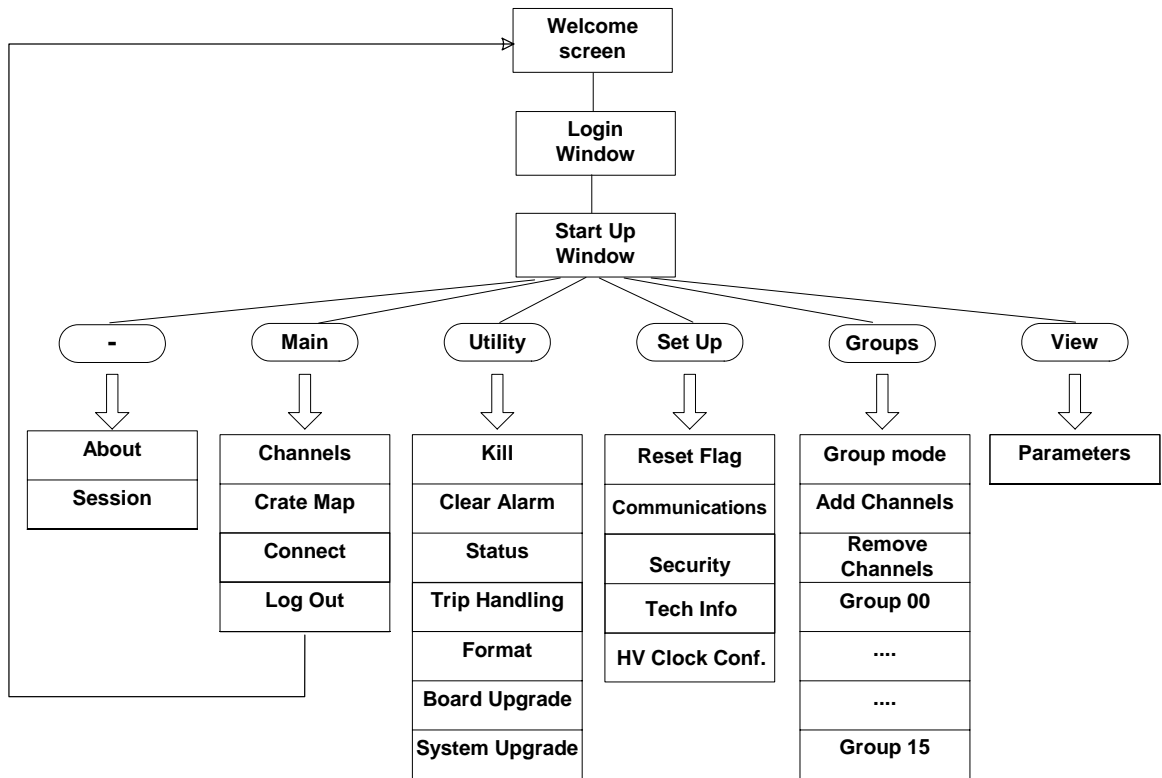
Welcome screen

Login Window

Start Up Window

-

About
Session

Main

Channels
Crate Map
Connect
Log Out

Utility

Kill
Clear Alarm
Status
Trip Handling
Format
Board Upgrade
System Upgrade

Set Up

Reset Flag
Communications
Security
Tech Info
HV Clock Conf.

Groups

Group mode
Add Channels
Remove Channels
Group 00
....
....
Group 15

View

Parameters